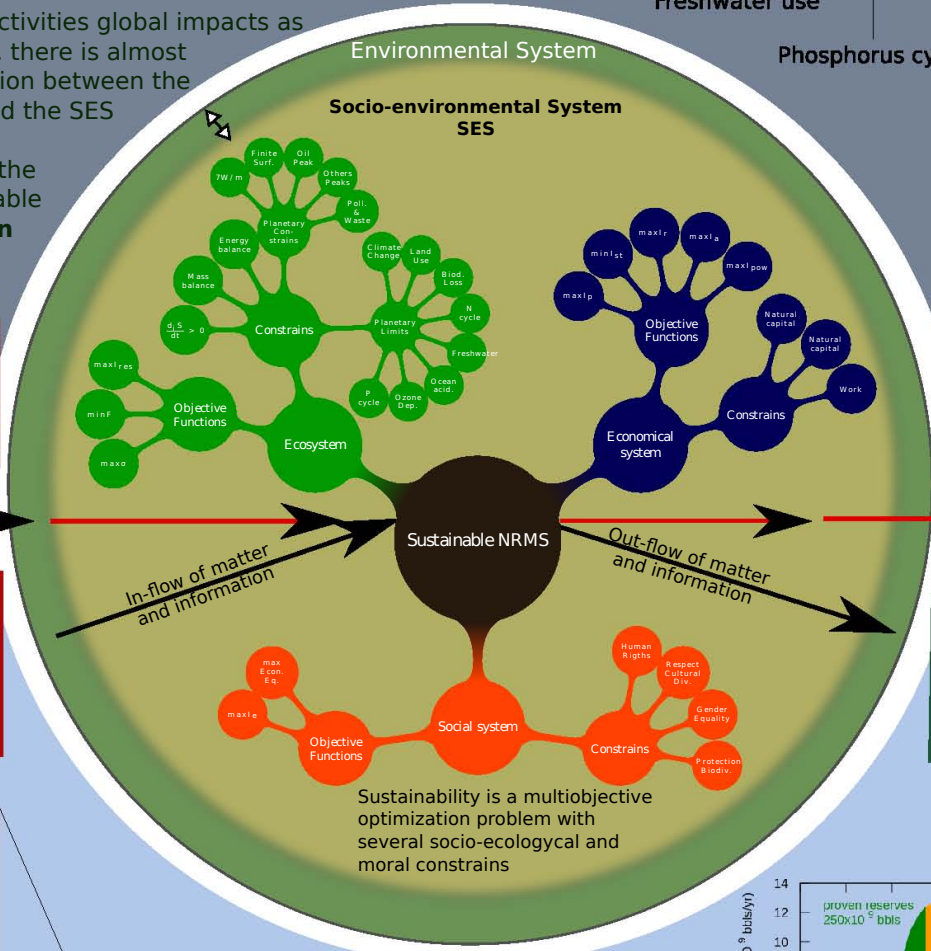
ctivities global impacts as
, there is almost
ion between the
d the SES

the
able
n

Freshwater use

Phosphorus cy

Environmental System

Socio-environmental System
SES

Finite Surf.
Oil Peak
7W/m
Others Peaks
Poll. & Waste
Planetary Con-strains
Energy balance
Mass balance
Climate Change
Land Use
Biod. Loss
N cycle
Freshwater
Ocean acid.
Ozone Dep.
P cycle
Planetary Limits
$\frac{d_i S}{dt} > 0$
Constrains
maxI$_{res}$
minF
maxσ
Objective Functions
Ecosystem

maxI$_r$
maxI$_a$
minI$_{st}$
maxI$_{pow}$
maxI$_p$
Objective Functions
Natural capital
Natural capital
Work
Constrains
Economical system

Sustainable NRMS

In-flow of matter and information

Out-flow of matter and information

max Econ. Eq.
maxI$_e$
Objective Functions
Social system
Human Rigths
Respect Cultural Div.
Gender Equality
Protection Biodiv.
Constrains

Sustainability is a multiobjective optimization problem with several socio-ecologycal and moral constrains

14
12
10
proven reserves
250x10$^9$ bbls
$^9$ bbls/yr)